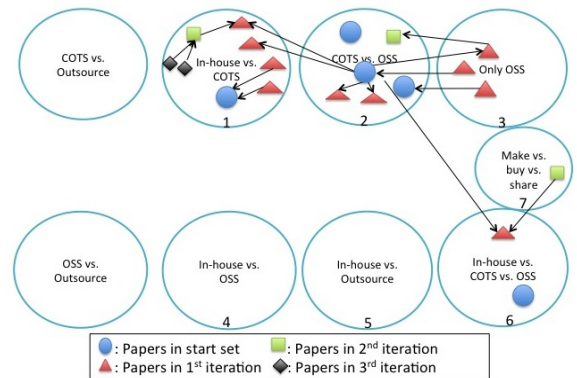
COTS vs. Outsource

In-house vs. COTS

1

COTS vs. OSS

2

Only OSS

3

Make vs. buy vs. share

7

OSS vs. Outsource

In-house vs. OSS

4

In-house vs. Outsource

5

In-house vs. COTS vs. OSS

6

: Papers in start set
: Papers in 2$^{nd}$ iteration
: Papers in 1$^{st}$ iteration
: Papers in 3$^{rd}$ iteration